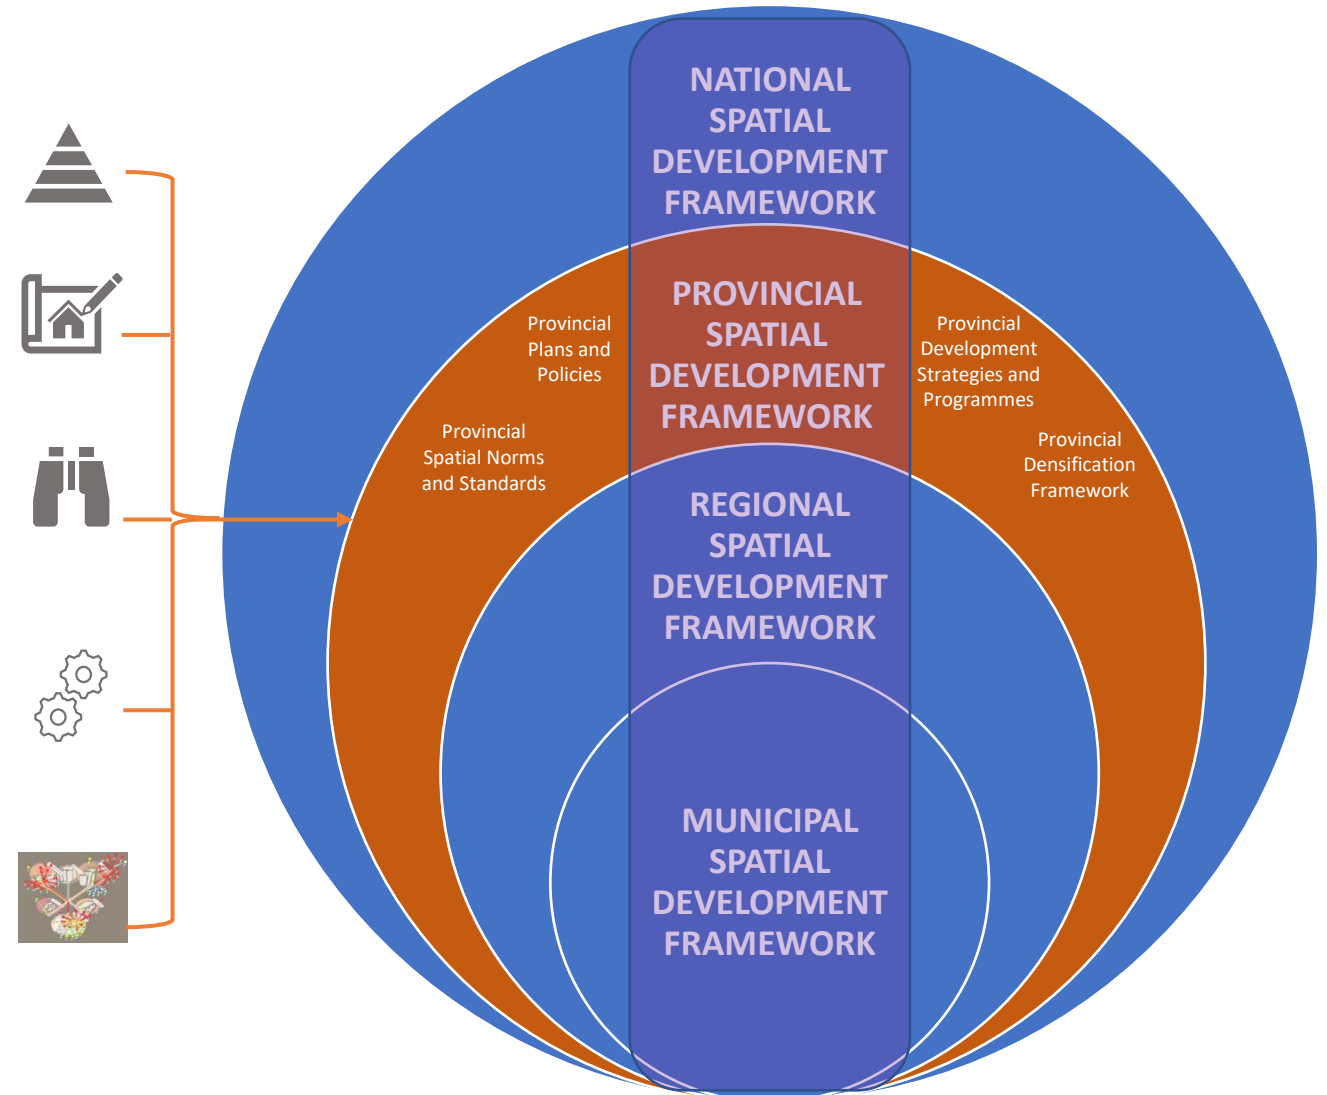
NATIONAL SPATIAL DEVELOPMENT FRAMEWORK

PROVINCIAL SPATIAL DEVELOPMENT FRAMEWORK

Provincial Plans and Policies

Provincial Spatial Norms and Standards

Provincial Development Strategies and Programmes

Provincial Densification Framework

REGIONAL SPATIAL DEVELOPMENT FRAMEWORK

MUNICIPAL SPATIAL DEVELOPMENT FRAMEWORK